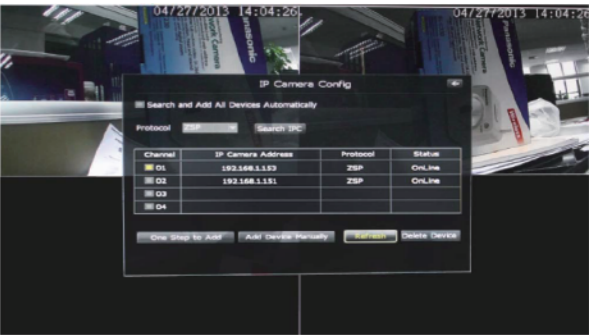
04/27/2013 14:04:26

04/27/2013 14:04:26

IP Camera Config

Search and Add All Devices Automatically

Protocol ZSP Search IPC

| Channel | IP Camera Address | Protocol | Status |
|---|---|---|---|
| 01 | 192.168.1.153 | ZSP | OnLine |
| 02 | 192.168.1.151 | ZSP | OnLine |
| 03 | | | |
| 04 | | | |

One Step to Add Add Device Manually Refresh Delete Device